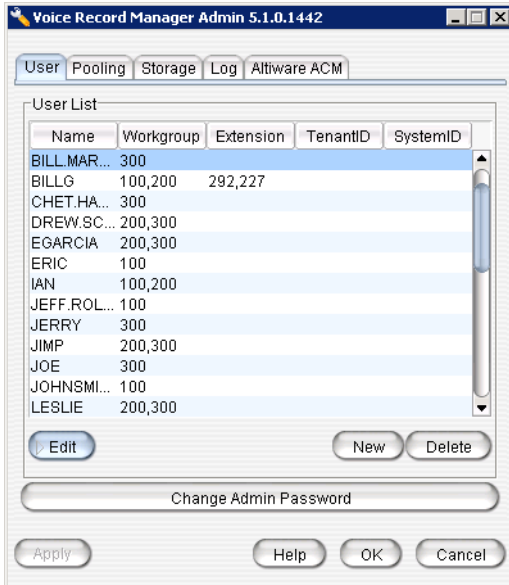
Voice Record Manager Admin 5.1.0.1442

User | Pooling | Storage | Log | Altiware ACM

User List

| Name | Workgroup | Extension | TenantID | SystemID |
|---|---|---|---|---|
| BILL.MAR... | 300 | | | |
| BILLG | 100,200 | 292,227 | | |
| CHET.HA... | 300 | | | |
| DREW.SC... | 200,300 | | | |
| EGARCIA | 200,300 | | | |
| ERIC | 100 | | | |
| IAN | 100,200 | | | |
| JEFF.ROL... | 100 | | | |
| JERRY | 300 | | | |
| JIMP | 200,300 | | | |
| JOE | 300 | | | |
| JOHNSMI... | 100 | | | |
| LESLIE | 200,300 | | | |

Edit
New
Delete

Change Admin Password

Apply
Help
OK
Cancel